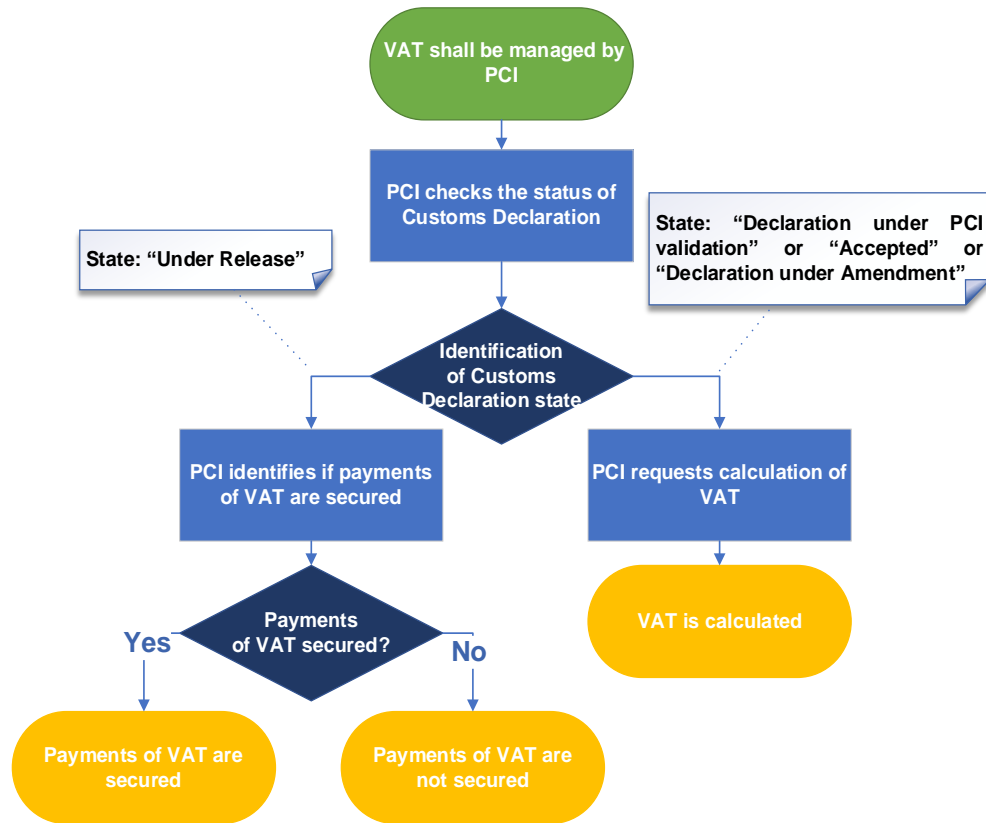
VAT shall be managed by PCI

PCI checks the status of Customs Declaration

State: “Under Release”

State: “Declaration under PCI validation” or “Accepted” or “Declaration under Amendment”

Identification of Customs Declaration state

PCI identifies if payments of VAT are secured

PCI requests calculation of VAT

Payments of VAT secured?

Yes

No

VAT is calculated

Payments of VAT are secured

Payments of VAT are not secured